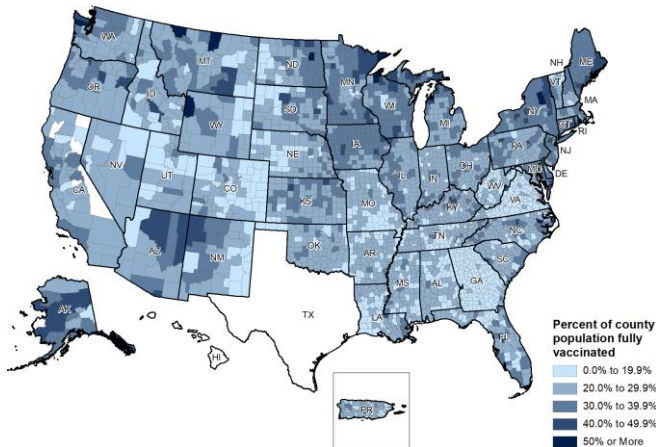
WA
MT
ND
MN
ME
OR
ID
SD
WI
NH
VT
MA
WY
MI
NY
CT
RI
IA
PA
NJ
NE
NV
OH
MD
DE
IL
IN
UT
CO
WV
CA
VA
KS
MO
KY
TN
NC
OK
AZ
NM
AR
SC
GA
MS
AL
TX
LA
FL
AK
HI
PR
Percent of county population fully vaccinated
0.0% to 19.9%
20.0% to 29.9%
30.0% to 39.9%
40.0% to 49.9%
50% or More